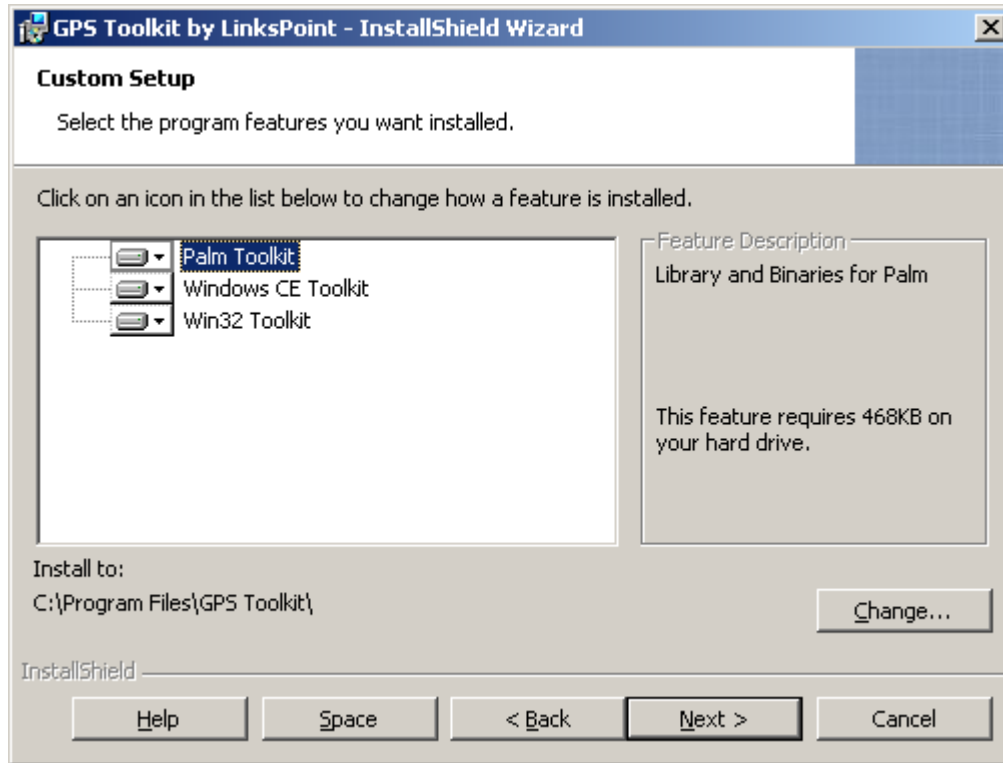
GPS Toolkit by LinksPoint - InstallShield Wizard

Custom Setup

Select the program features you want installed.

Click on an icon in the list below to change how a feature is installed.

Palm Toolkit
Windows CE Toolkit
Win32 Toolkit

Feature Description
Library and Binaries for Palm

This feature requires 468KB on your hard drive.

Install to:
C:\Program Files\GPS Toolkit\

Change...

InstallShield

Help
Space
< Back
Next >
Cancel